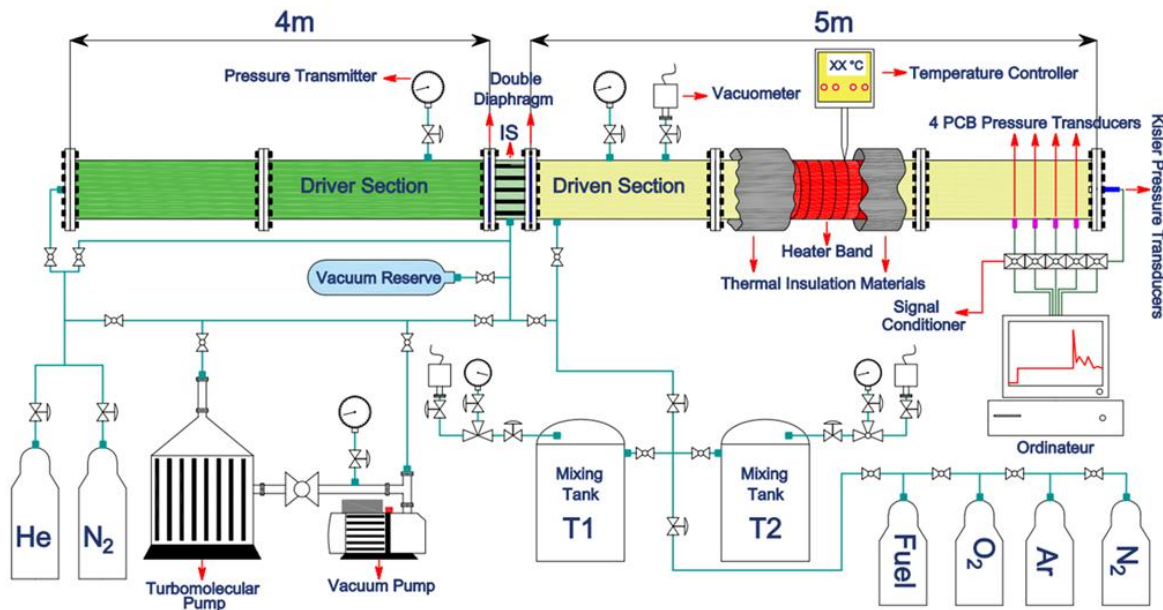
4m

5m

Pressure Transmitter

Double Diaphragm

IS

Vacuometer

XX °C

Temperature Controller

4 PCB Pressure Transducers

Kistler Pressure Transducers

Driver Section

Driven Section

Heater Band

Thermal Insulation Materials

Vacuum Reserve

Signal Conditioner

Ordinateur

He

$N_2$

Turbomolecular Pump

Vacuum Pump

Mixing Tank

T1

Mixing Tank

T2

Fuel

$O_2$

Ar

$N_2$